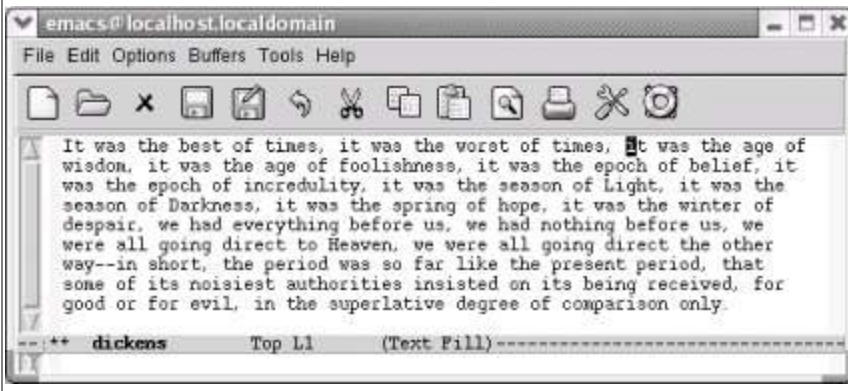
emacs@localhost.localdomain

File Edit Options Buffers Tools Help

It was the best of times, it was the worst of times, it was the age of wisdom, it was the age of foolishness, it was the epoch of belief, it was the epoch of incredulity, it was the season of Light, it was the season of Darkness, it was the spring of hope, it was the winter of despair, we had everything before us, we had nothing before us, we were all going direct to Heaven, we were all going direct the other way--in short, the period was so far like the present period, that some of its noisiest authorities insisted on its being received, for good or for evil, in the superlative degree of comparison only.

--:** dickens Top L1 (Text Fill)-----------------------------------